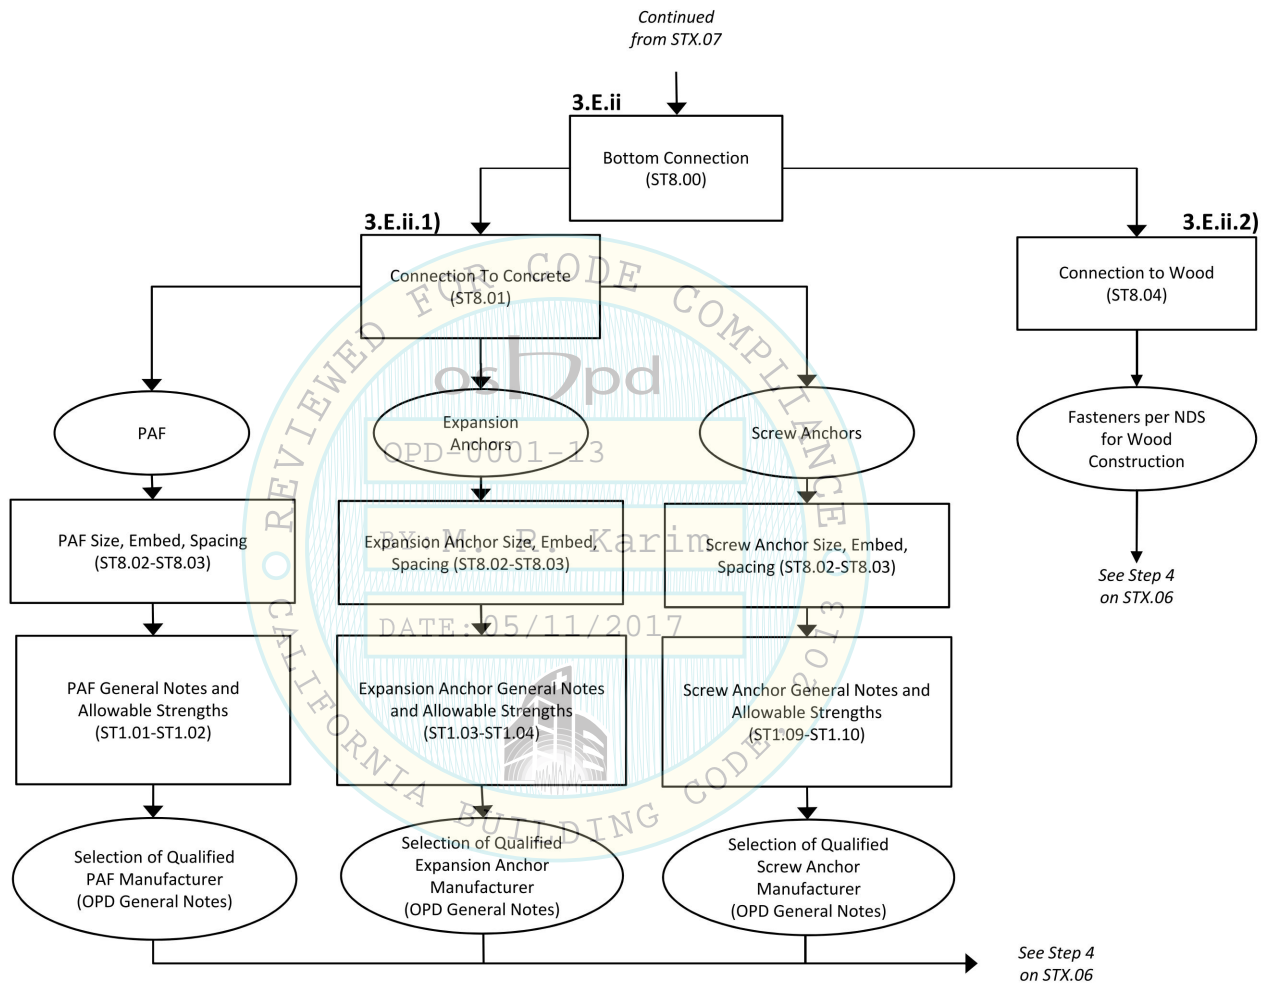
Continued from STX.07

3.E.ii

Bottom Connection (ST8.00)

3.E.ii.1)

Connection To Concrete (ST8.01)

3.E.ii.2)

Connection to Wood (ST8.04)

PAF

Expansion Anchors

Screw Anchors

Fasteners per NDS for Wood Construction

PAF Size, Embed, Spacing (ST8.02-ST8.03)

Expansion Anchor Size, Embed, Spacing (ST8.02-ST8.03)

Screw Anchor Size, Embed, Spacing (ST8.02-ST8.03)

See Step 4 on STX.06

PAF General Notes and Allowable Strengths (ST1.01-ST1.02)

Expansion Anchor General Notes and Allowable Strengths (ST1.03-ST1.04)

Screw Anchor General Notes and Allowable Strengths (ST1.09-ST1.10)

Selection of Qualified PAF Manufacturer (OPD General Notes)

Selection of Qualified Expansion Anchor Manufacturer (OPD General Notes)

Selection of Qualified Screw Anchor Manufacturer (OPD General Notes)

See Step 4 on STX.06

REVIEWED FOR CODE COMPLIANCE
oshpd
OPD-0001-13
BY: M. R. Karim
DATE: 05/11/2017
CALIFORNIA BUILDING CODE 2013